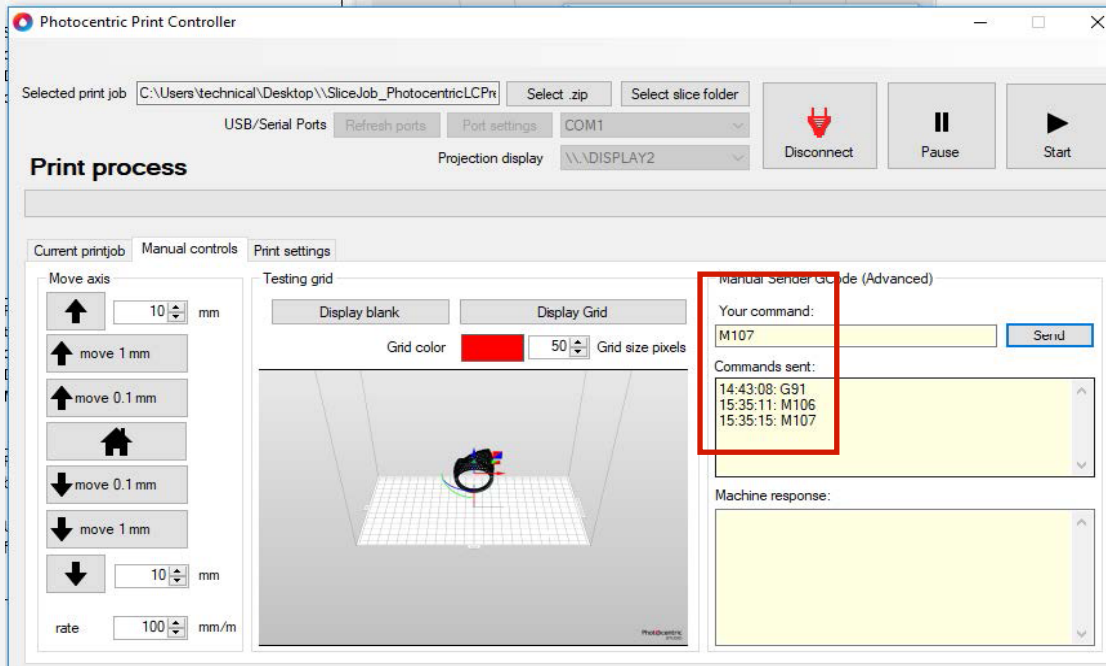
Photocentric Print Controller

Selected print job C:\Users\technical\Desktop\\SliceJob_PhotocentricLCPr Select .zip Select slice folder

USB/Serial Ports Refresh ports Port settings COM1

Projection display \\.\DISPLAY2

Disconnect Pause Start

Print process

Current printjob Manual controls Print settings

Move axis

10 mm

move 1 mm

move 0.1 mm

move 0.1 mm

move 1 mm

10 mm

rate 100 mm/m

Testing grid

Display blank Display Grid

Grid color 50 Grid size pixels

Photocentric

Manual Sender GCode (Advanced)

Your command:

M107 Send

Commands sent:

14:43:08: G91
15:35:11: M106
15:35:15: M107

Machine response: